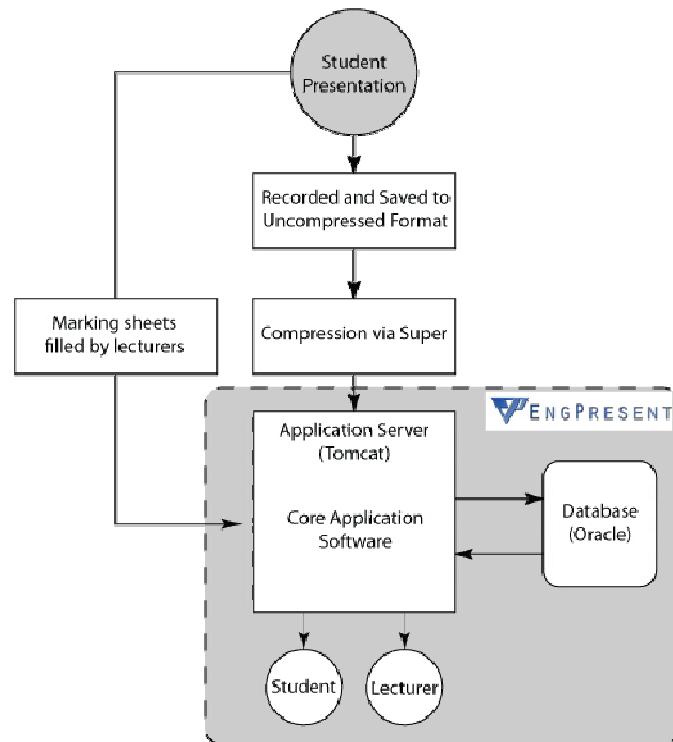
Student Presentation

Recorded and Saved to Uncompressed Format

Marking sheets filled by lecturers

Compression via Super

ENGPRESENT

Application Server (Tomcat)

Core Application Software

Database (Oracle)

Student

Lecturer